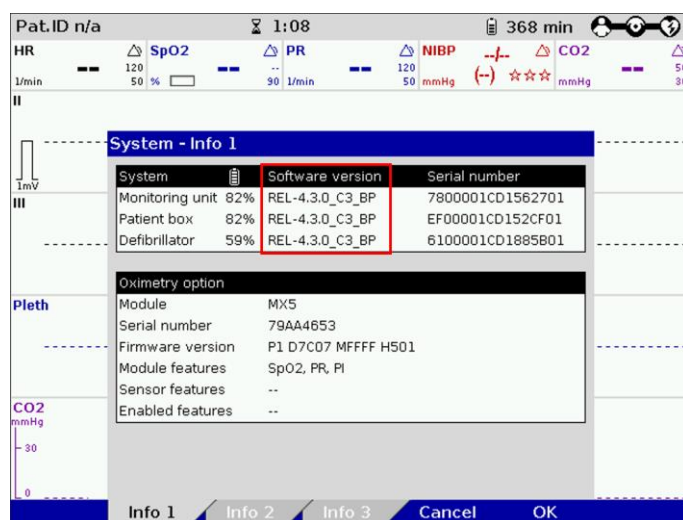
Pat.ID n/a ⧗ 1:08 368 min

HR 1/min -- 120 50 SpO2 % -- -- 90 PR 1/min -- 120 50 NIBP mmHg --/-- (--) ☆☆☆ CO2 mmHg -- 50 30

II

1mV

III

Pleth

CO2 mmHg 30 0

System - Info 1

| System | | Software version | Serial number |
|---|---|---|---|
| Monitoring unit | 82% | REL-4.3.0_C3_BP | 7800001CD1562701 |
| Patient box | 82% | REL-4.3.0_C3_BP | EF00001CD152CF01 |
| Defibrillator | 59% | REL-4.3.0_C3_BP | 6100001CD1885B01 |

| Oximetry option | |
|---|---|
| Module | MX5 |
| Serial number | 79AA4653 |
| Firmware version | P1 D7C07 MFFFF H501 |
| Module features | SpO2, PR, PI |
| Sensor features | -- |
| Enabled features | -- |

Info 1 Info 2 Info 3 Cancel OK